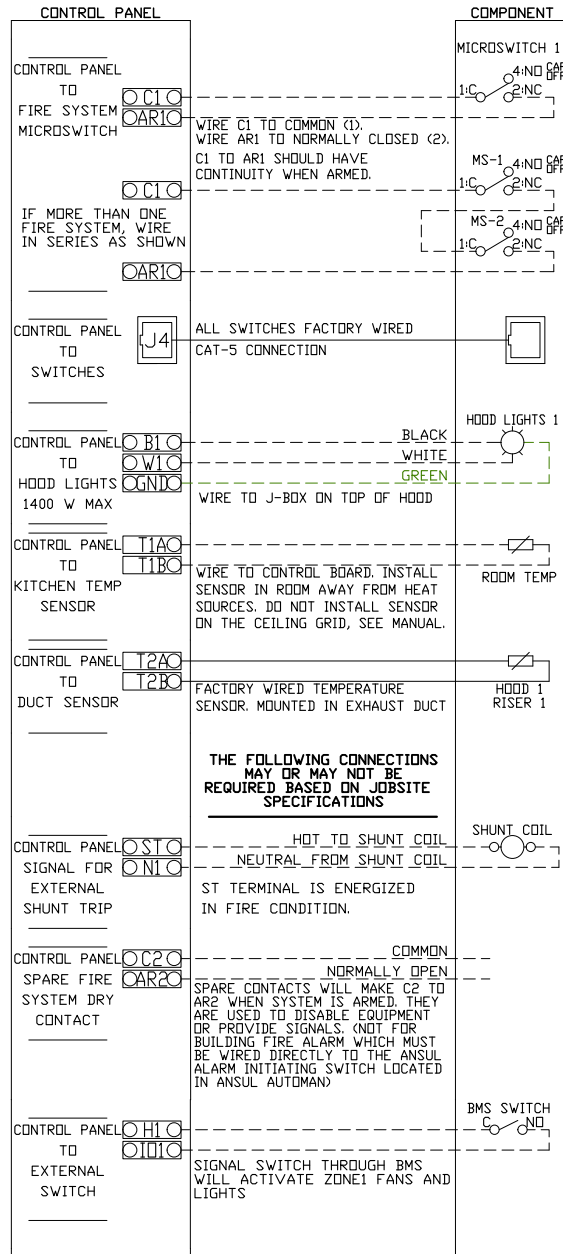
CONTROL PANEL

COMPONENT

CONTROL PANEL TO FIRE SYSTEM MICROSWITCH

C1
AR1

MICROSWITCH 1
4:NO
1:C
2:NC

WIRE C1 TO COMMON (1). WIRE AR1 TO NORMALLY CLOSED (2). C1 TO AR1 SHOULD HAVE CONTINUITY WHEN ARMED.

C1

MS-1
4:NO
1:C
2:NC

IF MORE THAN ONE FIRE SYSTEM, WIRE IN SERIES AS SHOWN

MS-2
4:NO
1:C
2:NC

AR1

CONTROL PANEL TO SWITCHES

J4

ALL SWITCHES FACTORY WIRED CAT-5 CONNECTION

CONTROL PANEL TO HOOD LIGHTS 1400 W MAX

B1
W1
GND

BLACK
WHITE
GREEN

HOOD LIGHTS 1

WIRE TO J-BOX ON TOP OF HOOD

CONTROL PANEL TO KITCHEN TEMP SENSOR

T1A
T1B

WIRE TO CONTROL BOARD. INSTALL SENSOR IN ROOM AWAY FROM HEAT SOURCES. DO NOT INSTALL SENSOR ON THE CEILING GRID, SEE MANUAL.

ROOM TEMP

CONTROL PANEL TO DUCT SENSOR

T2A
T2B

FACTORY WIRED TEMPERATURE SENSOR. MOUNTED IN EXHAUST DUCT

HOOD 1 RISER 1

THE FOLLOWING CONNECTIONS MAY OR MAY NOT BE REQUIRED BASED ON JOBSITE SPECIFICATIONS

CONTROL PANEL SIGNAL FOR EXTERNAL SHUNT TRIP

ST
N1

HOT TO SHUNT COIL
NEUTRAL FROM SHUNT COIL

SHUNT COIL

ST TERMINAL IS ENERGIZED IN FIRE CONDITION.

CONTROL PANEL SPARE FIRE SYSTEM DRY CONTACT

C2
AR2

COMMON
NORMALLY OPEN

SPARE CONTACTS WILL MAKE C2 TO AR2 WHEN SYSTEM IS ARMED. THEY ARE USED TO DISABLE EQUIPMENT OR PROVIDE SIGNALS. (NOT FOR BUILDING FIRE ALARM WHICH MUST BE WIRED DIRECTLY TO THE ANSUL ALARM INITIATING SWITCH LOCATED IN ANSUL AUTOMAN)

CONTROL PANEL TO EXTERNAL SWITCH

H1
OI01

BMS SWITCH
C
NO

SIGNAL SWITCH THROUGH BMS WILL ACTIVATE ZONE1 FANS AND LIGHTS